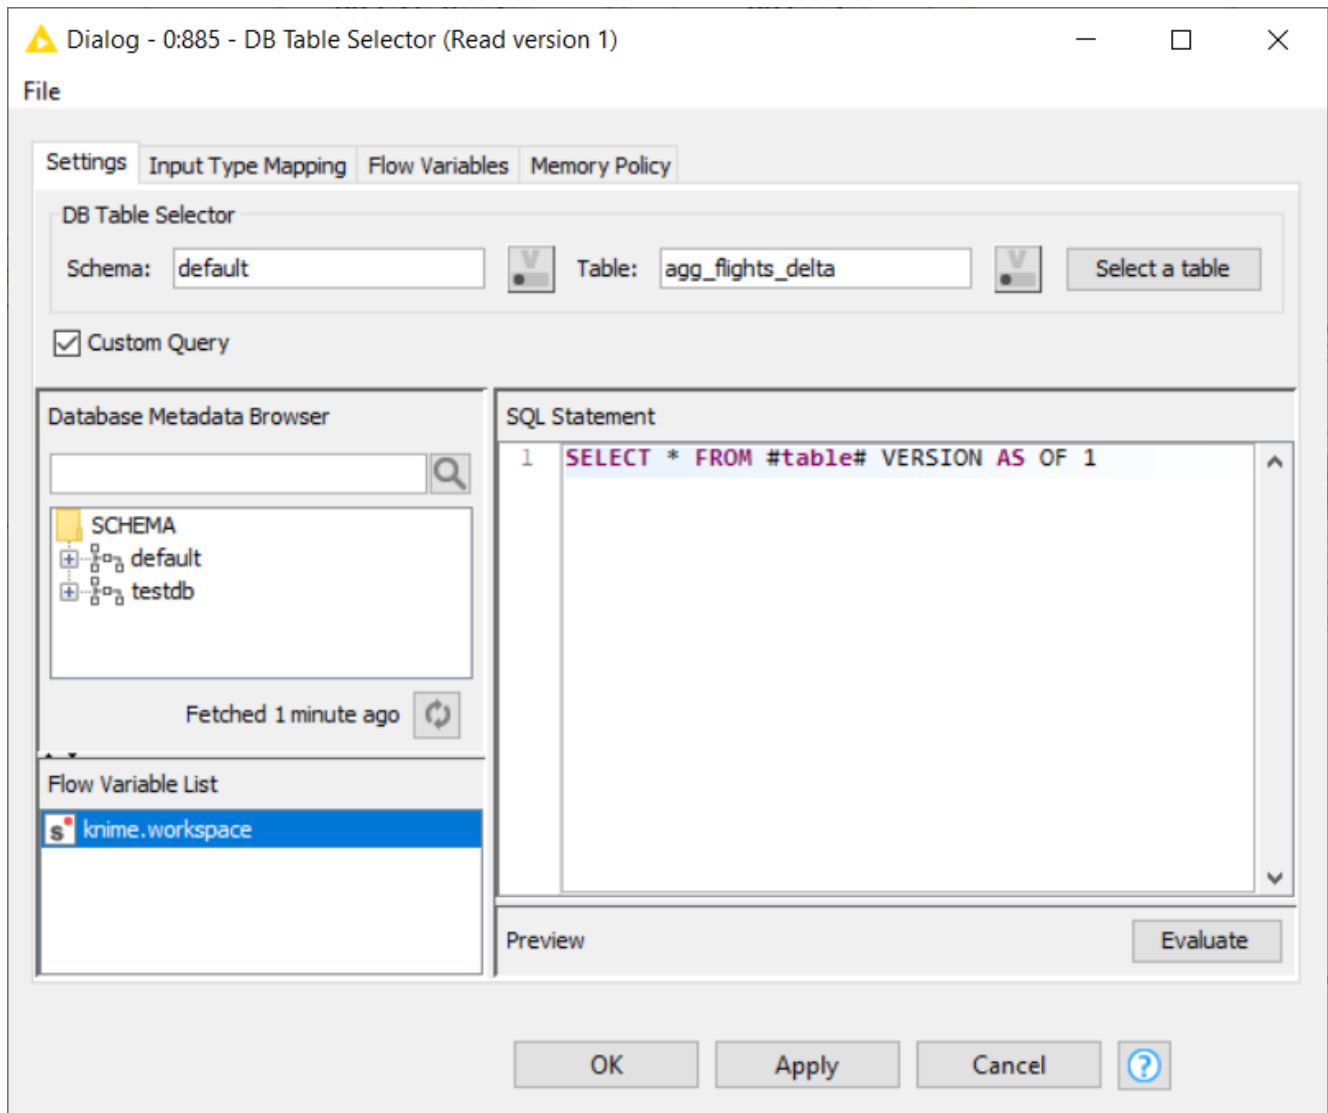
Dialog - 0:885 - DB Table Selector (Read version 1)

File

Settings | Input Type Mapping | Flow Variables | Memory Policy

DB Table Selector

Schema: default

Table: agg_flights_delta

Select a table

Custom Query

Database Metadata Browser

SCHEMA
default
testdb

Fetched 1 minute ago

Flow Variable List

s knime.workspace

SQL Statement

1 SELECT * FROM #table# VERSION AS OF 1

Preview

Evaluate

OK

Apply

Cancel

?